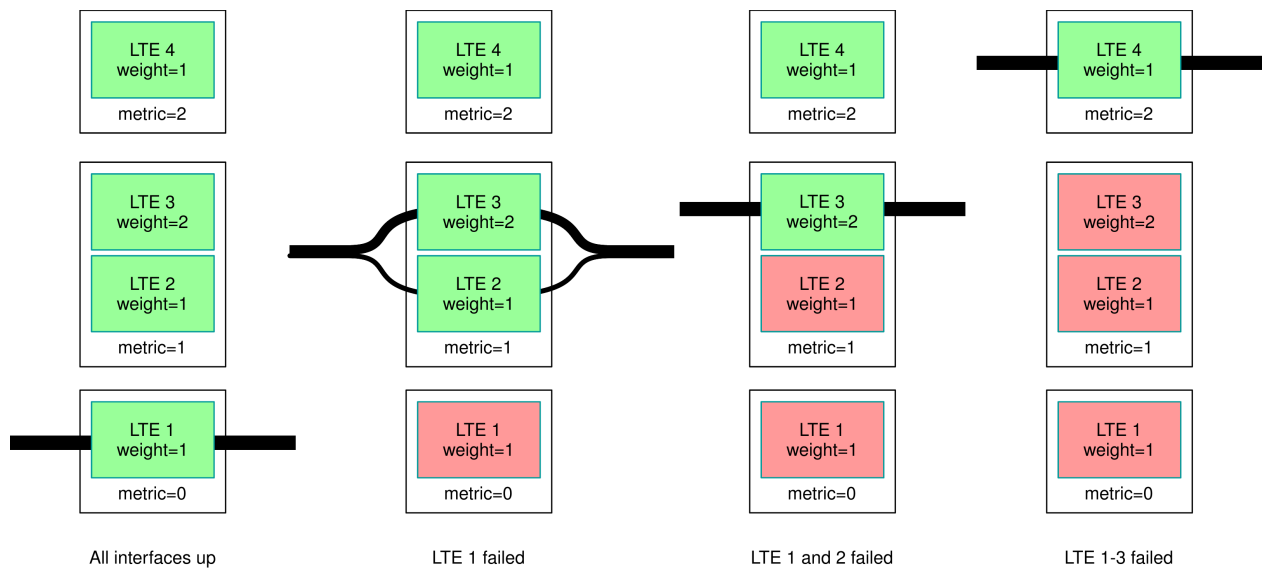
LTE 4
weight=1
metric=2

LTE 3
weight=2
LTE 2
weight=1
metric=1

LTE 1
weight=1
metric=0

All interfaces up

LTE 4
weight=1
metric=2

LTE 3
weight=2
LTE 2
weight=1
metric=1

LTE 1
weight=1
metric=0

LTE 1 failed

LTE 4
weight=1
metric=2

LTE 3
weight=2
LTE 2
weight=1
metric=1

LTE 1
weight=1
metric=0

LTE 1 and 2 failed

LTE 4
weight=1
metric=2

LTE 3
weight=2
LTE 2
weight=1
metric=1

LTE 1
weight=1
metric=0

LTE 1-3 failed